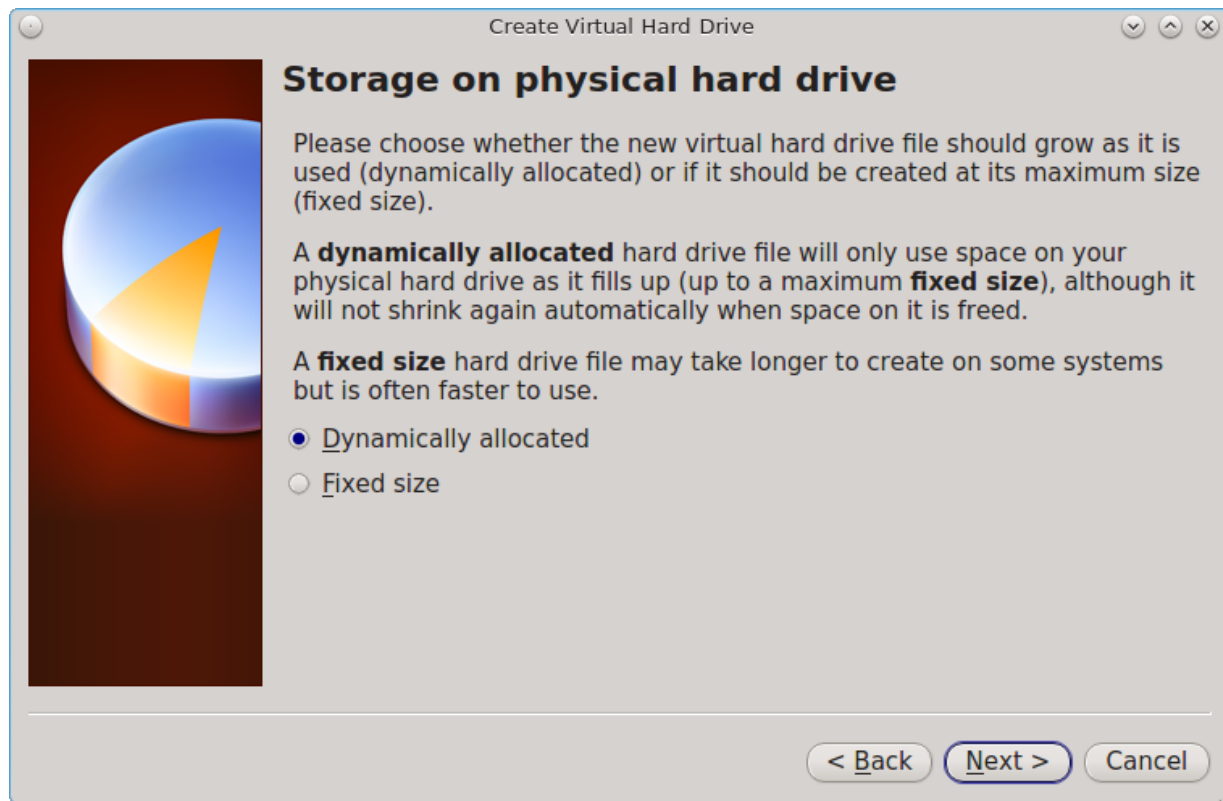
Create Virtual Hard Drive

Storage on physical hard drive

Please choose whether the new virtual hard drive file should grow as it is used (dynamically allocated) or if it should be created at its maximum size (fixed size).

A **dynamically allocated** hard drive file will only use space on your physical hard drive as it fills up (up to a maximum **fixed size**), although it will not shrink again automatically when space on it is freed.

A **fixed size** hard drive file may take longer to create on some systems but is often faster to use.

Dynamically allocated

Fixed size

< Back | Next > | Cancel